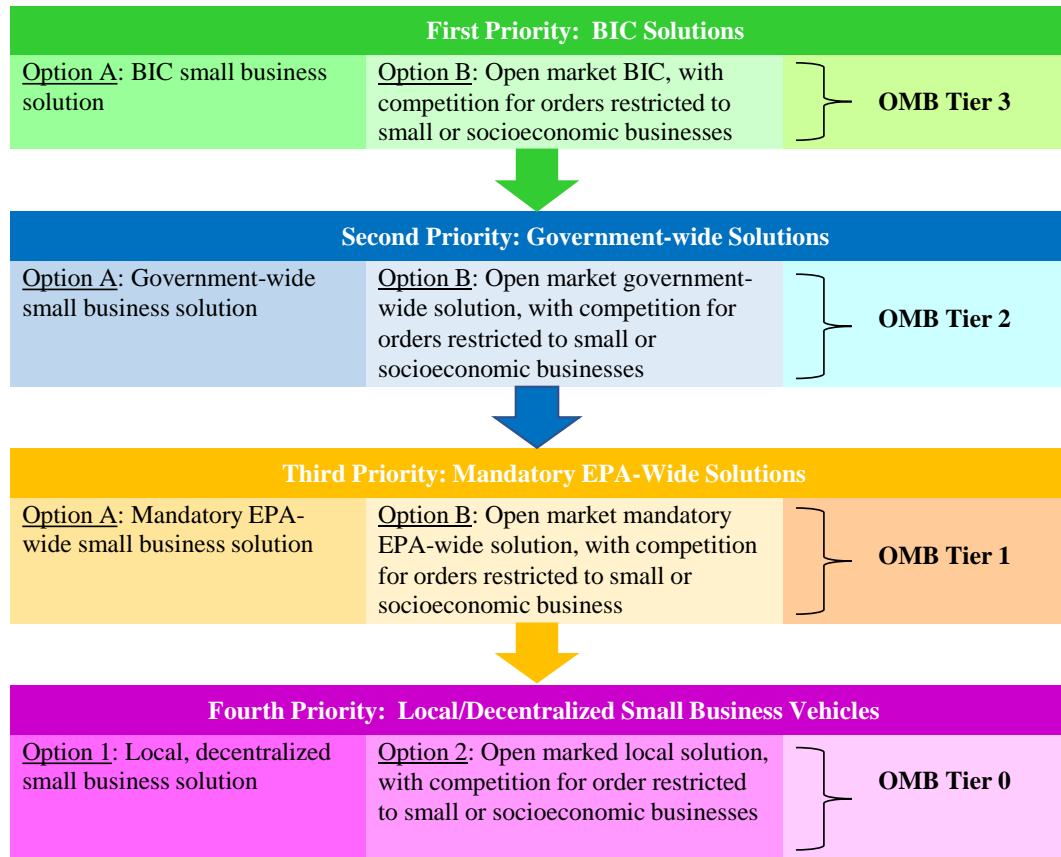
First Priority: BIC Solutions

| Option A: BIC small business solution | Option B: Open market BIC, with competition for orders restricted to small or socioeconomic businesses | OMB Tier 3 |
|---|---|---|

Second Priority: Government-wide Solutions

| Option A: Government-wide small business solution | Option B: Open market government-wide solution, with competition for orders restricted to small or socioeconomic businesses | OMB Tier 2 |
|---|---|---|

Third Priority: Mandatory EPA-Wide Solutions

| Option A: Mandatory EPA-wide small business solution | Option B: Open market mandatory EPA-wide solution, with competition for orders restricted to small or socioeconomic business | OMB Tier 1 |
|---|---|---|

Fourth Priority: Local/Decentralized Small Business Vehicles

| Option 1: Local, decentralized small business solution | Option 2: Open marked local solution, with competition for order restricted to small or socioeconomic businesses | OMB Tier 0 |
|---|---|---|